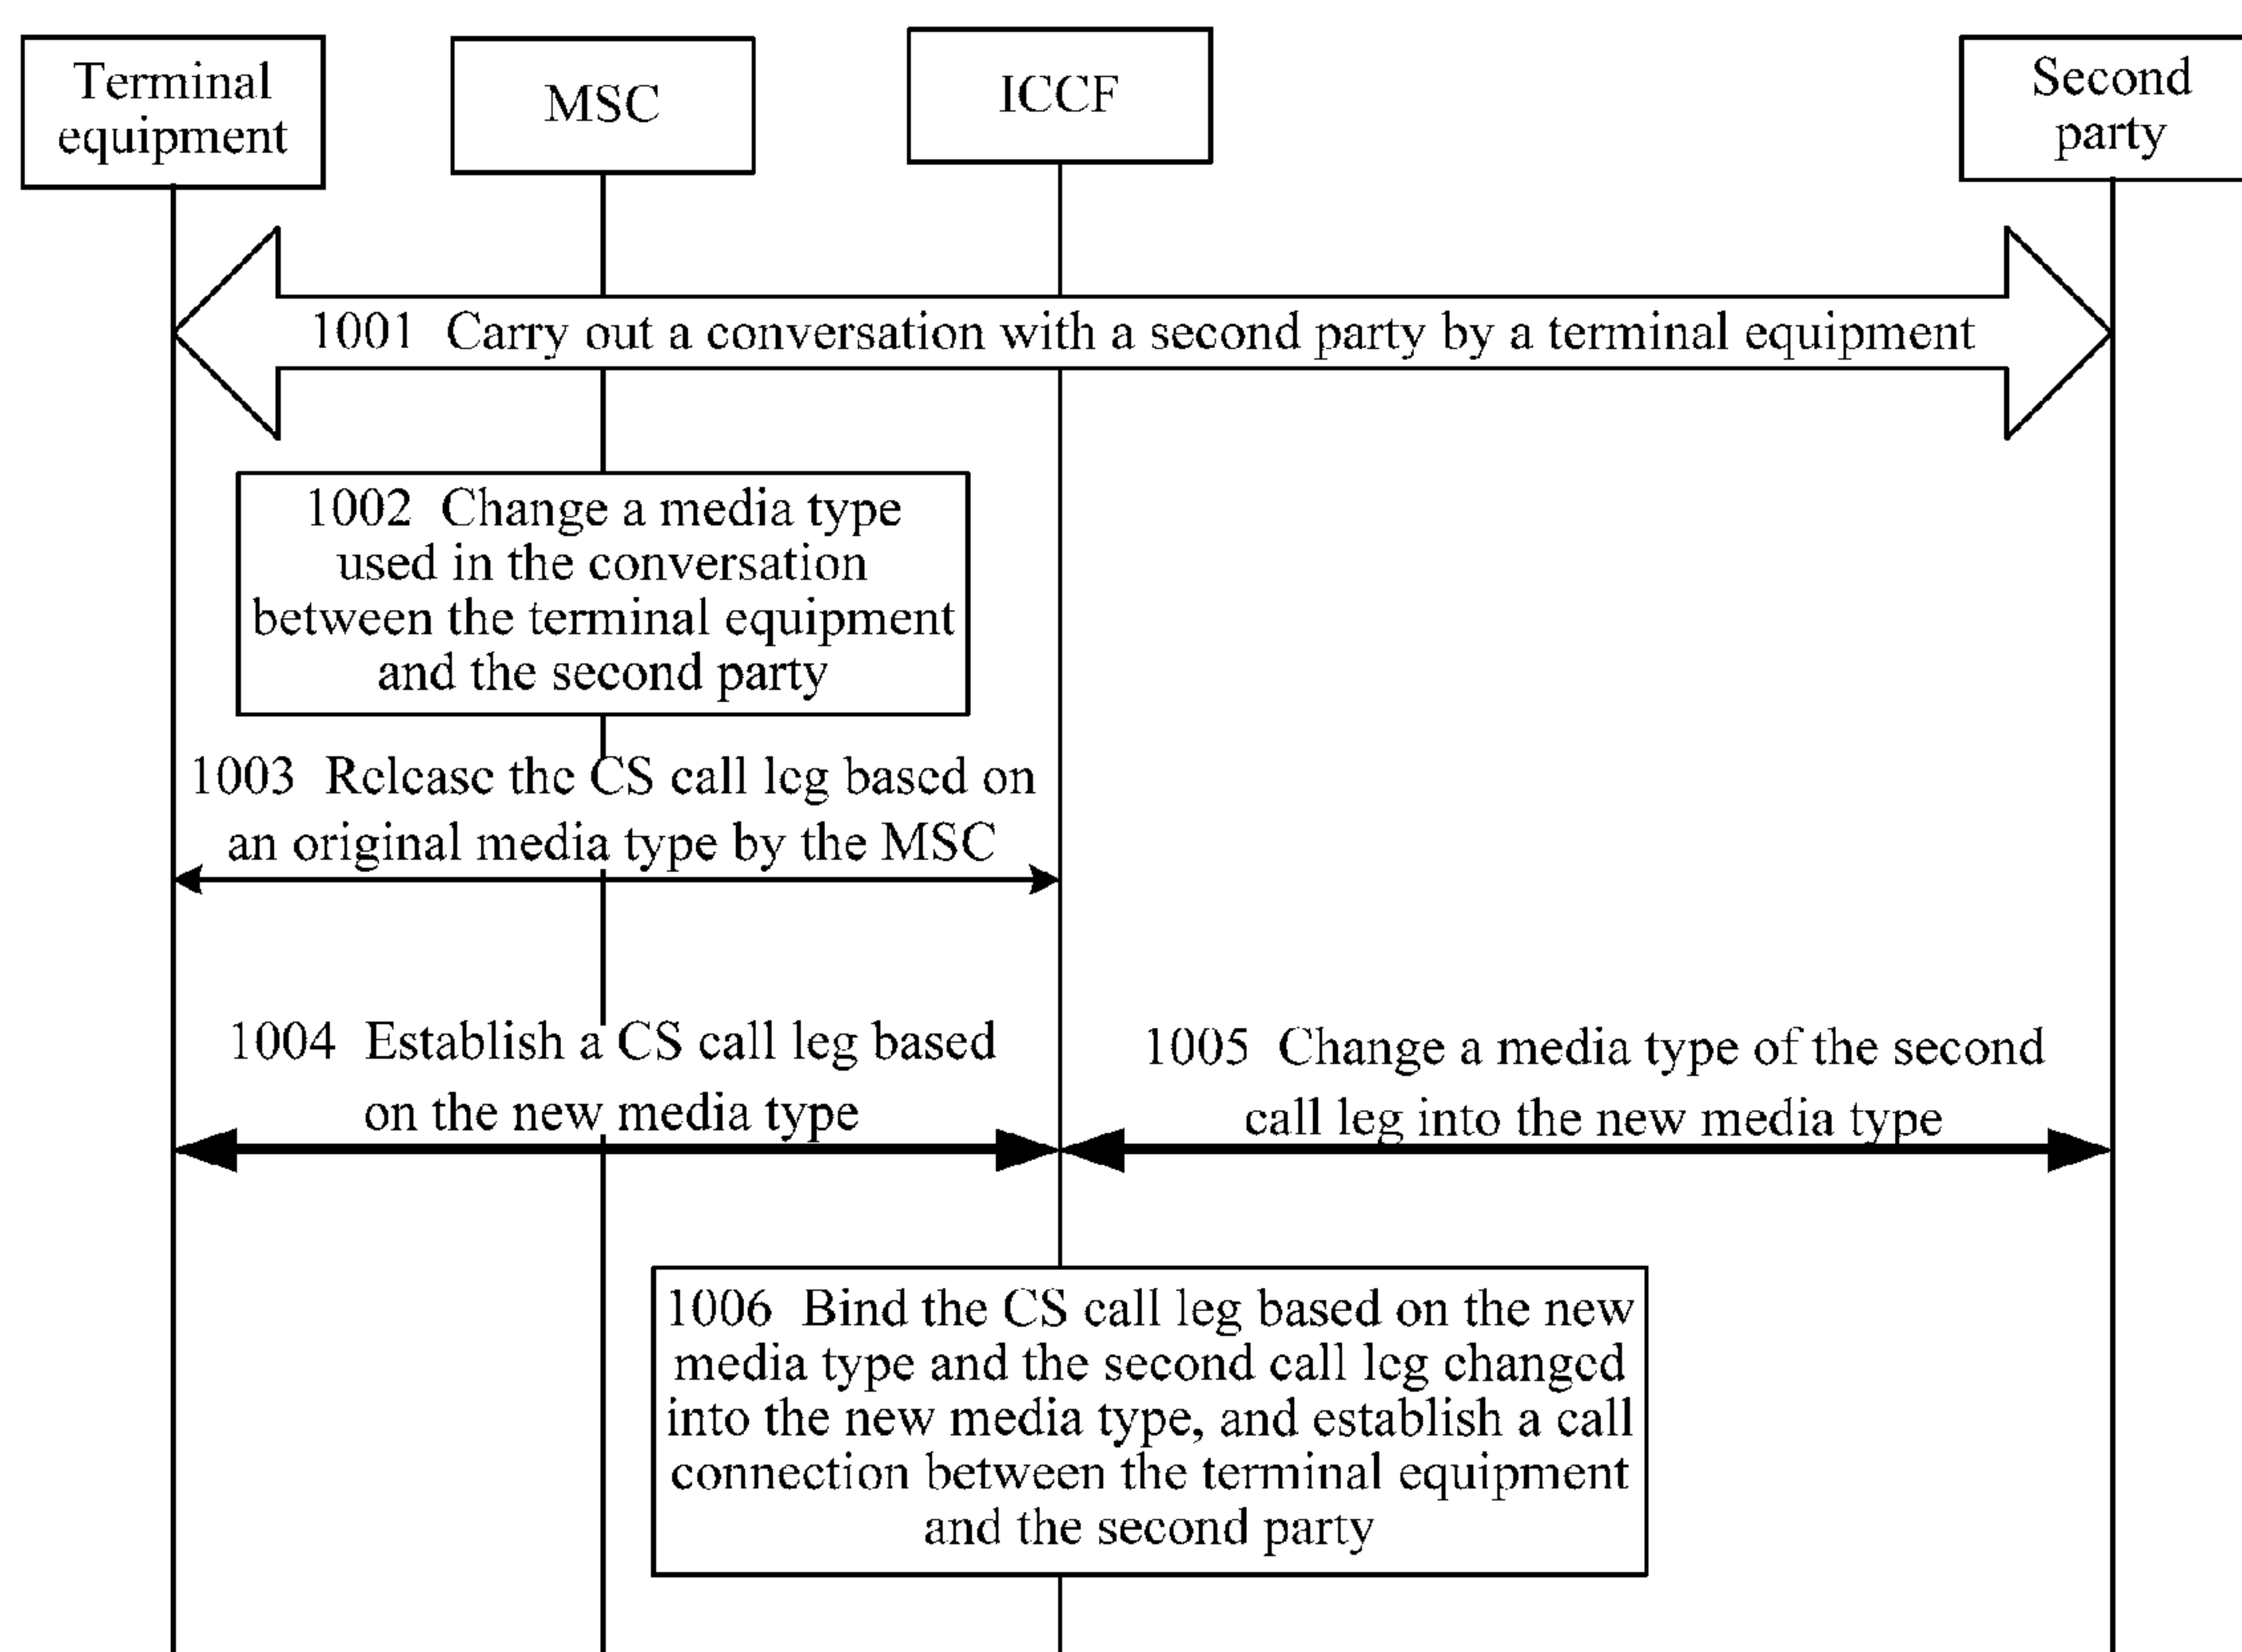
Terminal equipment

MSC

ICCF

Second party

1001 Carry out a conversation with a second party by a terminal equipment

1002 Change a media type used in the conversation between the terminal equipment and the second party

1003 Release the CS call leg based on an original media type by the MSC

1004 Establish a CS call leg based on the new media type

1005 Change a media type of the second call leg into the new media type

1006 Bind the CS call leg based on the new media type and the second call leg changed into the new media type, and establish a call connection between the terminal equipment and the second party